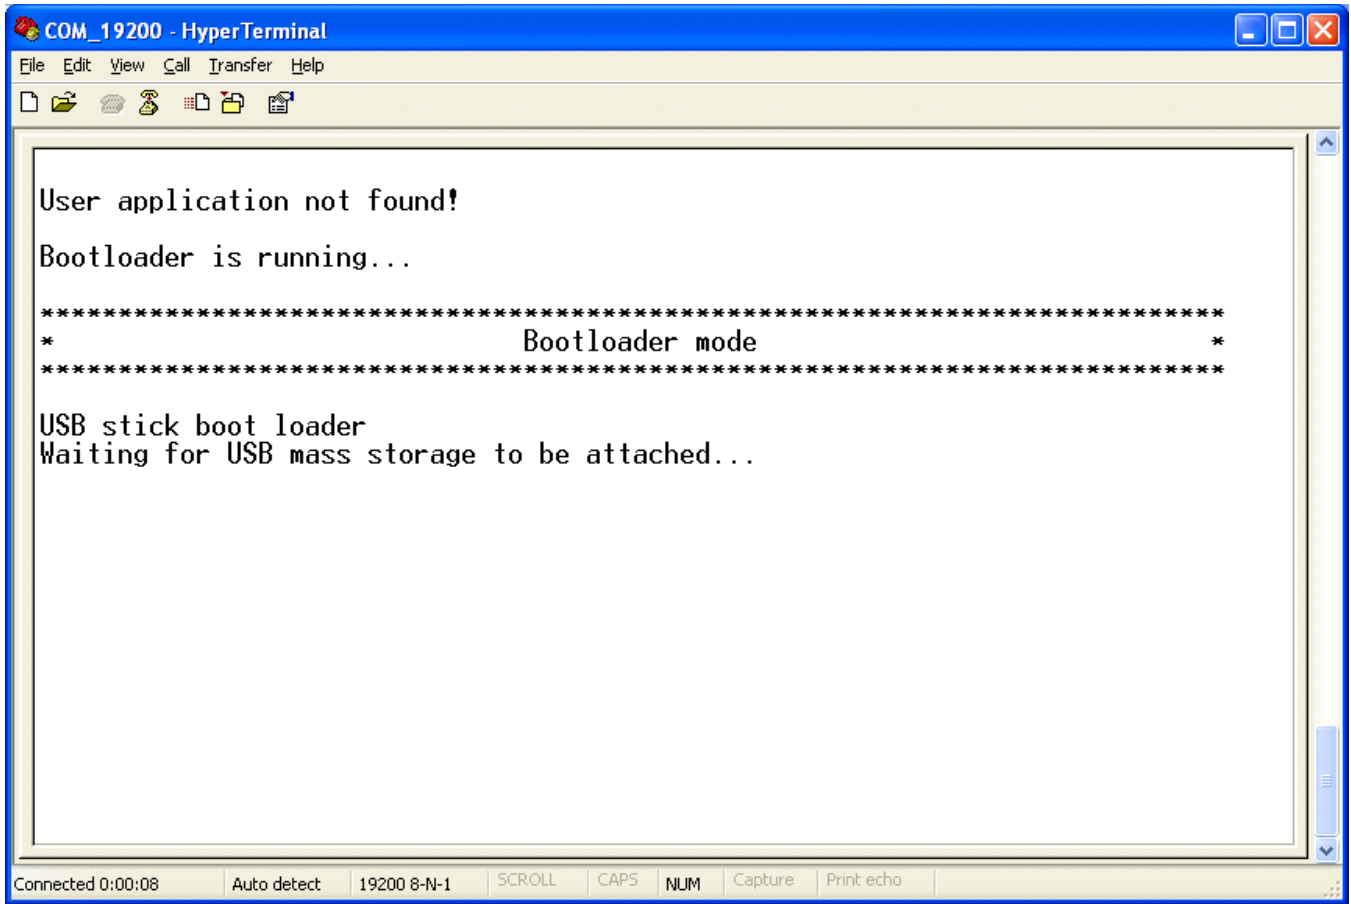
COM_19200 - HyperTerminal

File Edit View Call Transfer Help

User application not found!

Bootloader is running...

****************************************************************************
* Bootloader mode *
****************************************************************************

USB stick boot loader
Waiting for USB mass storage to be attached...

Connected 0:00:08 | Auto detect | 19200 8-N-1 | SCROLL | CAPS | NUM | Capture | Print echo